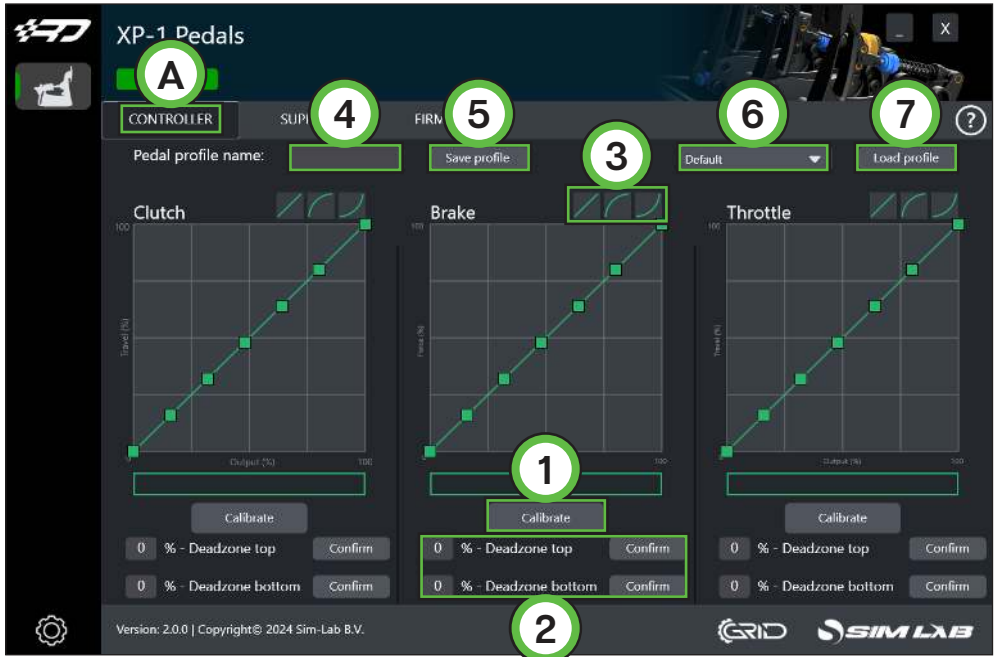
XP-1 Pedals

A

CONTROLLER

SUP

4

FIRM

5

6

7

?

Pedal profile name:

Save profile

3

Default

Load profile

Clutch

100

Travel (%)

Output (%)

100

Brake

100

Force (%)

100

Throttle

100

Travel (%)

Output (%)

100

1

Calibrate

Calibrate

Calibrate

0 % - Deadzone top Confirm

0 % - Deadzone top Confirm

0 % - Deadzone top Confirm

0 % - Deadzone bottom Confirm

0 % - Deadzone bottom Confirm

0 % - Deadzone bottom Confirm

2

Version: 2.0.0 | Copyright© 2024 Sim-Lab B.V.

GRID

SIM LAB